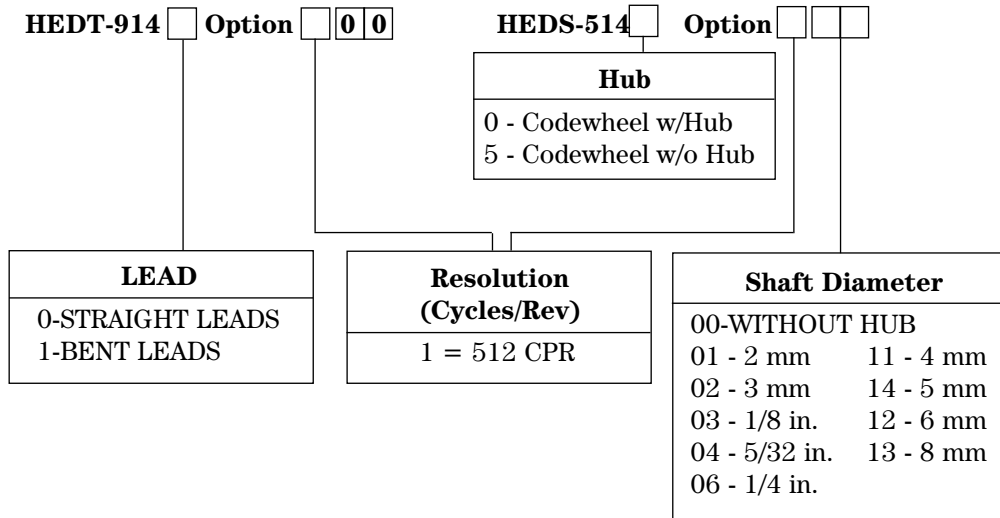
HEDT-914 [ ] Option [ ] 0 0

HEDS-514 [ ] Option [ ] [ ] [ ]

Hub
0 - Codewheel w/Hub
5 - Codewheel w/o Hub

LEAD
0-STRAIGHT LEADS
1-BENT LEADS

Resolution (Cycles/Rev)
1 = 512 CPR

Shaft Diameter
00-WITHOUT HUB
01 - 2 mm
02 - 3 mm
03 - 1/8 in.
04 - 5/32 in.
06 - 1/4 in.
11 - 4 mm
14 - 5 mm
12 - 6 mm
13 - 8 mm